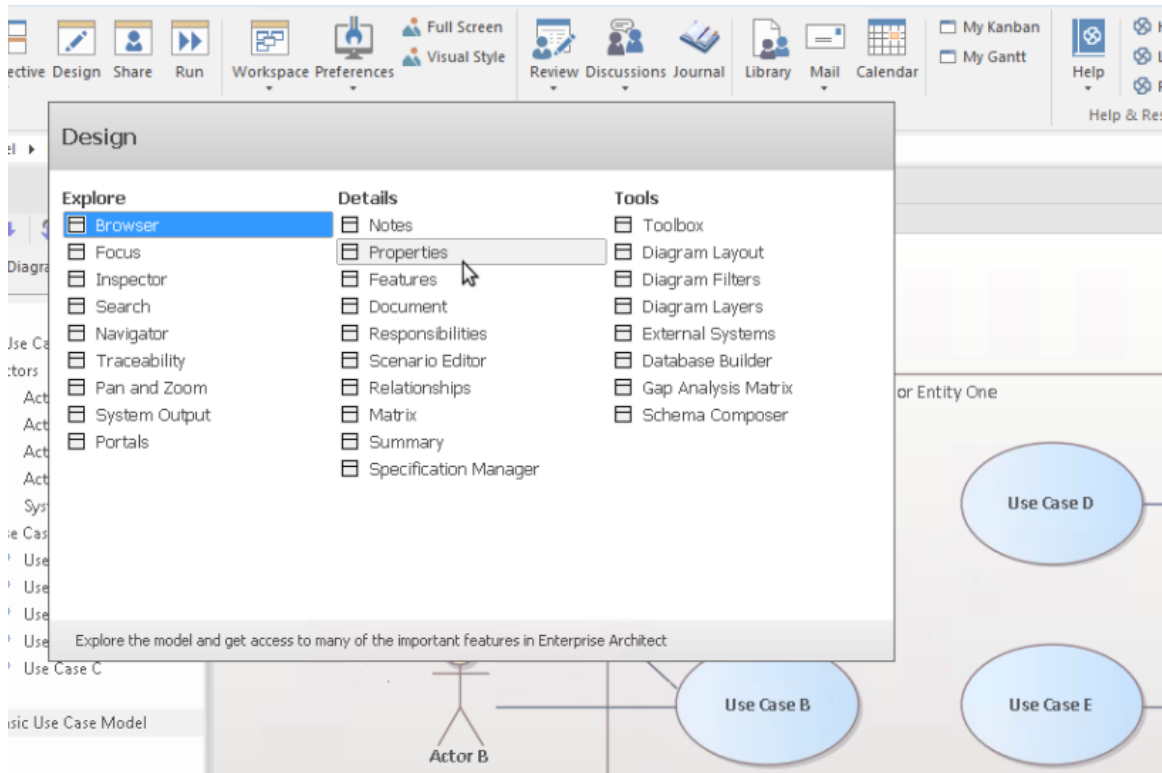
ective Design Share Run Workspace Preferences Full Screen Visual Style Review Discussions Journal Library Mail Calendar My Kanban My Gantt Help

Help & Res

Design

Explore
Browser
Focus
Inspector
Search
Navigator
Traceability
Pan and Zoom
System Output
Portals

Details
Notes
Properties
Features
Document
Responsibilities
Scenario Editor
Relationships
Matrix
Summary
Specification Manager

Tools
Toolbox
Diagram Layout
Diagram Filters
Diagram Layers
External Systems
Database Builder
Gap Analysis Matrix
Schema Composer

Explore the model and get access to many of the important features in Enterprise Architect

Diagra
Use Ca
ctors
Act
Act
Act
Act
Sys
e Cas
Use
Use
Use
Use
Use Case C
sic Use Case Model

or Entity One
Use Case D
Use Case B
Use Case E
Actor B